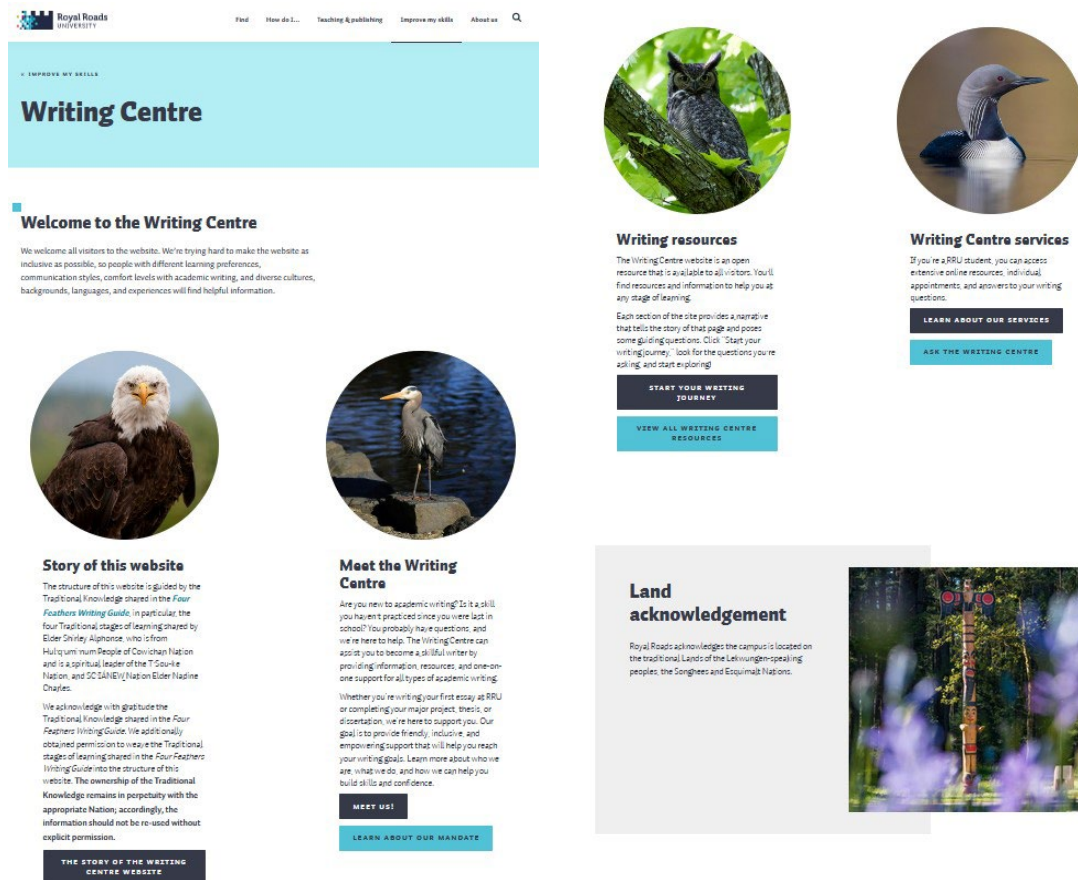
Royal Roads UNIVERSITY

Find How do I... Teaching & publishing Improve my skills About us

< IMPROVE MY SKILLS

Writing Centre

Welcome to the Writing Centre

We welcome all visitors to the website. We're trying hard to make the website as inclusive as possible, so people with different learning preferences, communication styles, comfort levels with academic writing, and diverse cultures, backgrounds, languages, and experiences will find helpful information.

Story of this website

The structure of this website is guided by the Traditional Knowledge shared in the Four Feathers Writing Guide, in particular, the four Traditional stages of learning shared by Elder Shirley Alphonse, who is from Hul'q'umi'num People of Cowichan Nation and is a spiritual leader of the T'Sou-ke Nation, and SC'IANEW Nation Elder Nadine Charles.

We acknowledge with gratitude the Traditional Knowledge shared in the Four Feathers Writing Guide. We additionally obtained permission to weave the Traditional stages of learning shared in the Four Feathers Writing Guide into the structure of this website. The ownership of the Traditional Knowledge remains in perpetuity with the appropriate Nation; accordingly, the information should not be re-used without explicit permission.

THE STORY OF THE WRITING CENTRE WEBSITE

Meet the Writing Centre

Are you new to academic writing? Is it a skill you haven't practiced since you were last in school? You probably have questions, and we're here to help. The Writing Centre can assist you to become a skillful writer by providing information, resources, and one-on-one support for all types of academic writing.

Whether you're writing your first essay at RRU or completing your major project, thesis, or dissertation, we're here to support you. Our goal is to provide friendly, inclusive, and empowering support that will help you reach your writing goals. Learn more about who we are, what we do, and how we can help you build skills and confidence.

MEET US!

LEARN ABOUT OUR MANDATE

Writing resources

The Writing Centre website is an open resource that is available to all visitors. You'll find resources and information to help you at any stage of learning.

Each section of the site provides a narrative that tells the story of that page and poses some guiding questions. Click "Start your writing journey," look for the questions you're asking, and start exploring!

START YOUR WRITING JOURNEY

VIEW ALL WRITING CENTRE RESOURCES

Writing Centre services

If you're a RRU student, you can access extensive online resources, individual appointments, and answers to your writing questions.

LEARN ABOUT OUR SERVICES

ASK THE WRITING CENTRE

Land acknowledgement

Royal Roads acknowledges the campus is located on the traditional Lands of the Lekwungen-speaking peoples, the Songhees and Esquimalt Nations.